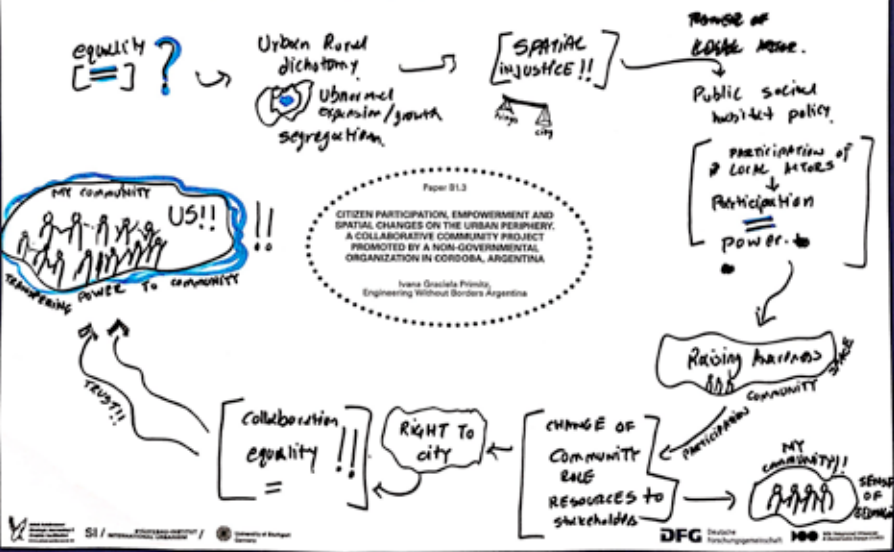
equality
[=] ?

Urban Rural dichotomy

Urban expansion / growth

segregation

[SPATIAL injustice !!]

Transfer of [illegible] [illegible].

Public social habitat policy

[Participation of local actors
↓
Participation
=
power.]

Raising Awareness

COMMUNITY SCALE

PARTICIPATION

[CHANGE OF COMMUNITY ROLE
RESOURCES to stakeholders]

MY COMMUNITY!!

SENSE OF BELONG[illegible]

RIGHT TO city

[Collaboration
equality
=] !!

TRUST!!

MY COMMUNITY

US!!

!!

TRANSFERRING POWER TO COMMUNITY

Paper 81.3

CITIZEN PARTICIPATION, EMPOWERMENT AND SPATIAL CHANGES ON THE URBAN PERIPHERY. A COLLABORATIVE COMMUNITY PROJECT PROMOTED BY A NON-GOVERNMENTAL ORGANIZATION IN CORDOBA, ARGENTINA

Ivana Graciela Primitz,
Engineering Without Borders Argentina

SI / STÄDTEBAU-INSTITUT / INTERNATIONAL URBANISM /

University of Stuttgart Germany

DFG Deutsche Forschungsgemeinschaft